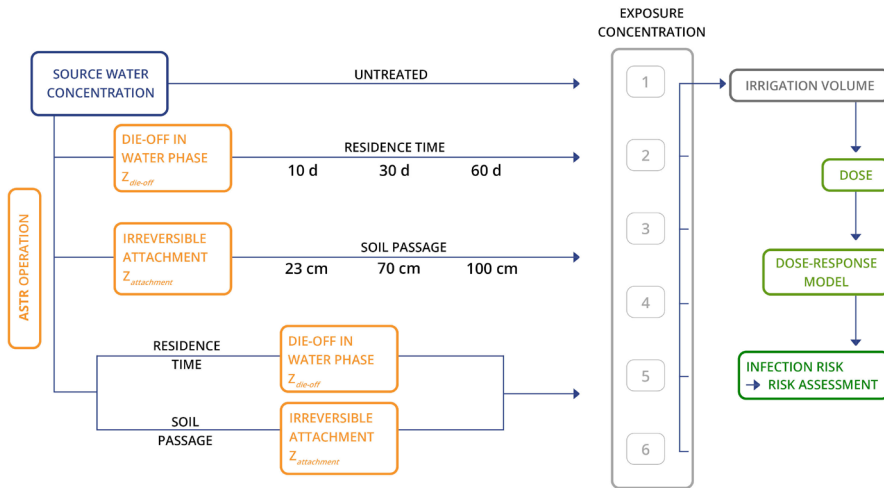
EXPOSURE CONCENTRATION

SOURCE WATER CONCENTRATION

UNTREATED

1

IRRIGATION VOLUME

ASTR OPERATION

DIE-OFF IN WATER PHASE $Z_{die\text{-}off}$

RESIDENCE TIME

10 d

30 d

60 d

2

DOSE

IRREVERSIBLE ATTACHMENT $Z_{attachment}$

SOIL PASSAGE

23 cm

70 cm

100 cm

3

DOSE-RESPONSE MODEL

4

RESIDENCE TIME

DIE-OFF IN WATER PHASE $Z_{die\text{-}off}$

INFECTION RISK → RISK ASSESSMENT

5

SOIL PASSAGE

IRREVERSIBLE ATTACHMENT $Z_{attachment}$

6